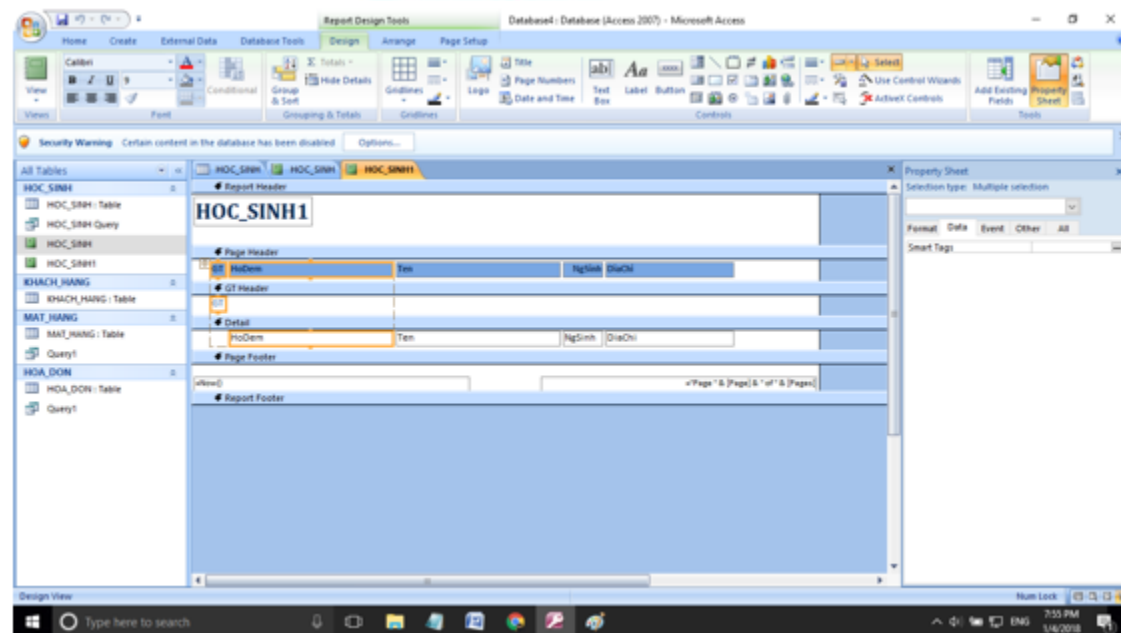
Report Design Tools
Database4 : Database (Access 2007) - Microsoft Access

Home Create External Data Database Tools Design Arrange Page Setup

Calibri
View
Views
Font
Conditional
Totals
Hide Details
Group & Sort
Grouping & Totals
Gridlines
Gridlines
Logo
Title
Page Numbers
Date and Time
Text Box
Label
Button
Controls
Select
Use Control Wizards
ActiveX Controls
Add Existing Fields
Property Sheet
Tools

Security Warning Certain content in the database has been disabled Options...

All Tables
HOC_SINH
HOC_SINH : Table
HOC_SINH Query
HOC_SINH
HOC_SINH1
KHACH_HANG
KHACH_HANG : Table
MAT_HANG
MAT_HANG : Table
Query1
HOA_DON
HOA_DON : Table
Query1

HOC_SINH HOC_SINH HOC_SINH1

Report Header
HOC_SINH1
Page Header
GT HoDem Ten NgSinh DiaChi
GT Header
GT
Detail
HoDem Ten NgSinh DiaChi
Page Footer
=Now()
="Page " & [Page] & " of " & [Pages]
Report Footer

Property Sheet
Selection type: Multiple selection
Format Data Event Other All
Smart Tags

Design View
Num Lock

Type here to search
ENG 7:55 PM 1/4/2018